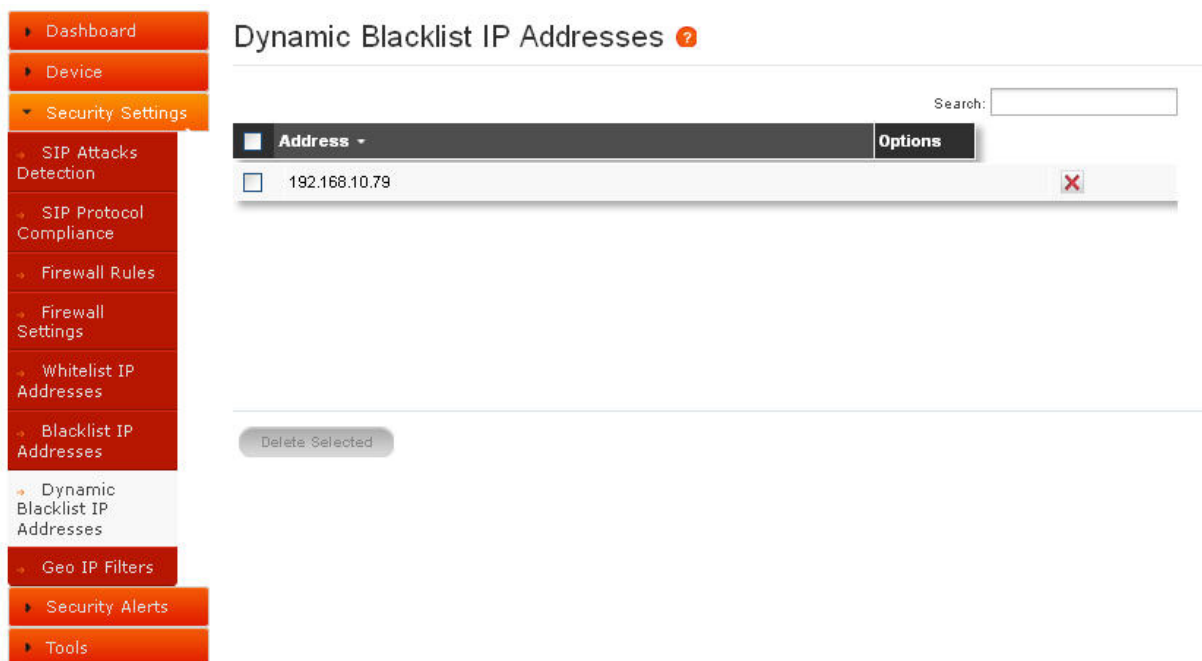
Dashboard
Device
Security Settings
SIP Attacks Detection
SIP Protocol Compliance
Firewall Rules
Firewall Settings
Whitelist IP Addresses
Blacklist IP Addresses
Dynamic Blacklist IP Addresses
Geo IP Filters
Security Alerts
Tools

Dynamic Blacklist IP Addresses

Search:

| Address | Options |
|---|---|
| 192.168.10.79 | |

Delete Selected